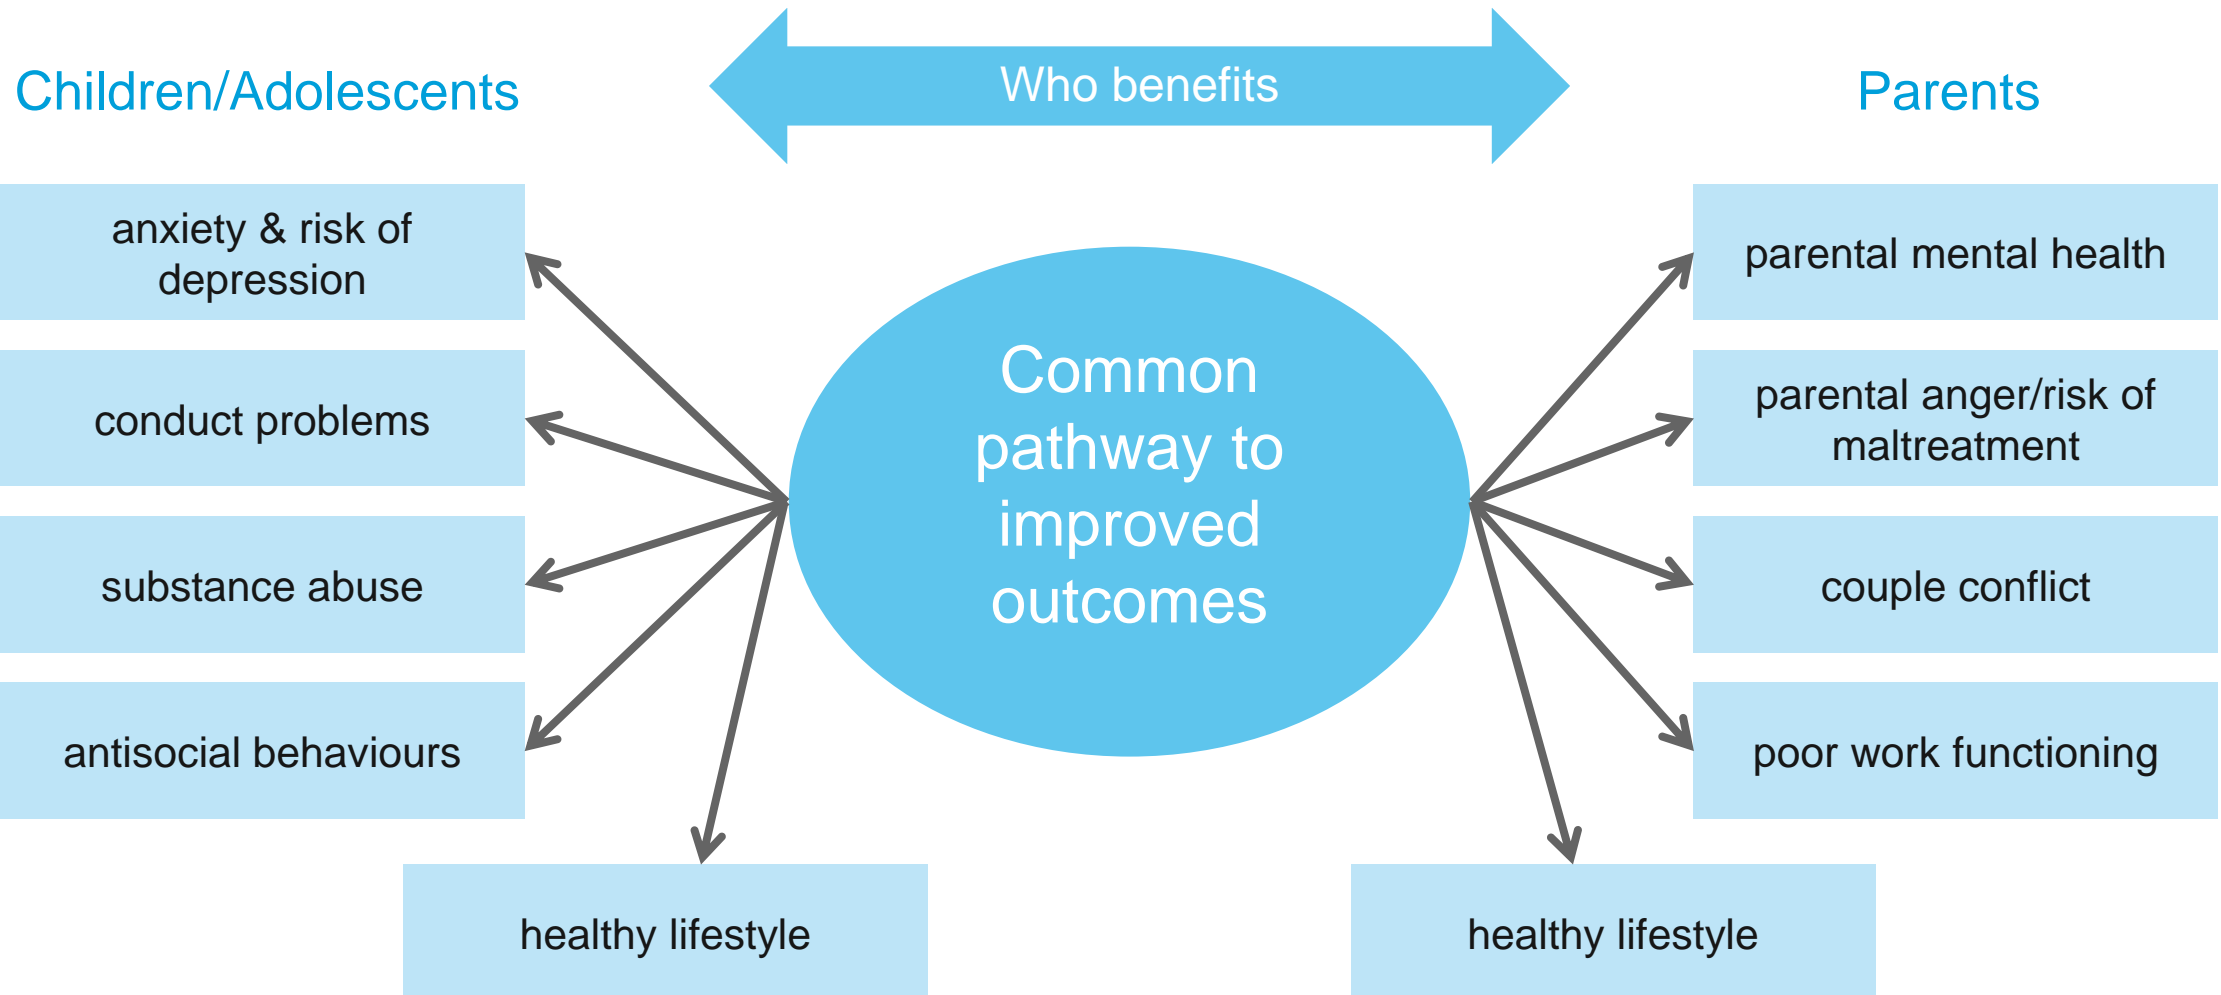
Children/Adolescents

Who benefits

Parents

anxiety & risk of depression

conduct problems

substance abuse

antisocial behaviours

healthy lifestyle

Common pathway to improved outcomes

parental mental health

parental anger/risk of maltreatment

couple conflict

poor work functioning

healthy lifestyle